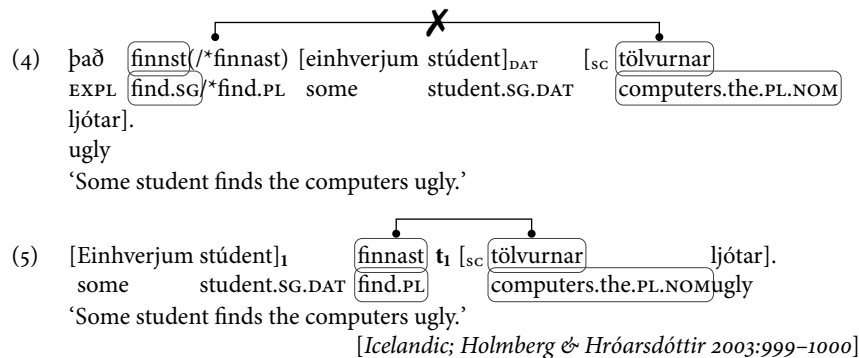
✗

(4) það finnst(/*finnast) [einhverjum stúdent]$_{\text{DAT}}$ [$_{\text{SC}}$ tölvurnar ljótar].
EXPL find.SG/*find.PL some student.SG.DAT computers.the.PL.NOM ugly
'Some student finds the computers ugly.'

(5) [Einhverjum stúdent]$_1$ finnast $\mathbf{t_1}$ [$_{\text{SC}}$ tölvurnar ljótar].
some student.SG.DAT find.PL computers.the.PL.NOM ugly
'Some student finds the computers ugly.'
[*Icelandic; Holmberg & Hróarsdóttir 2003:999–1000*]